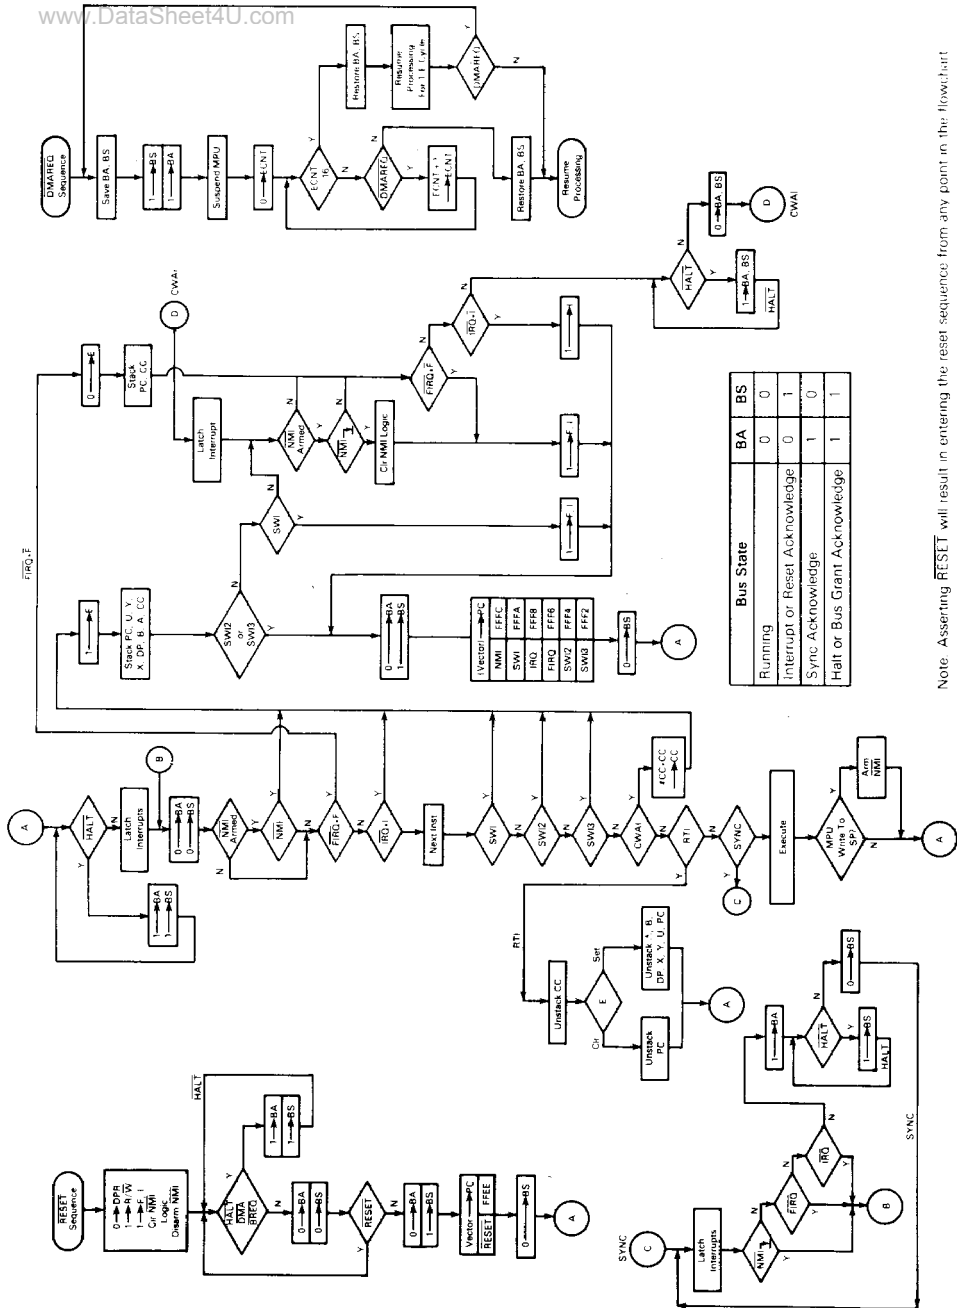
www.DataSheet4U.com

DMAREQ Sequence
Save BA, BS
1 → BS
1 → BA
Suspend MPU
0 → E(CNT)
E(CNT) 16
DMAREQ
E(CNT) + 1 → E(CNT)
Restore BA, BS
Restore BA, BS
Resume Processing For 1 E Cycle
DMAREQ
Resume Processing
Y
N
Y
N

$\overline{FIRQ}$•F
0 → F
Stack PC, CC
D CWAI
Latch Interrupt
$\overline{NMI}$ Armed
$\overline{NMI}$
Clr $\overline{NMI}$ Logic
$\overline{FIRQ}$•F
$\overline{IRQ}$•I
1 → I
1 → I
1 → F
SWI
1 → I
HALT
0 → BA, BS
D CWAI
1 → BA, BS
HALT
1 → E
Stack PC, U, Y, X, DP, B, A, CC
SWI2 or SWI3
0 → BA
1 → BS

| (Vector) → PC | |
|---|---|
| NMI | FFFC |
| SWI | FFFA |
| FIRQ | FFF6 |
| IRQ | FFF8 |
| SWI2 | FFF4 |
| SWI3 | FFF2 |

0 → BS
A

| Bus State | BA | BS |
|---|---|---|
| Running | 0 | 0 |
| Interrupt or Reset Acknowledge | 0 | 1 |
| Sync Acknowledge | 1 | 0 |
| Halt or Bus Grant Acknowledge | 1 | 1 |

Note: Asserting $\overline{RESET}$ will result in entering the reset sequence from any point in the flowchart.

A
HALT
Latch Interrupts
B
0 → BA
0 → BS
1 → BA
1 → BS
$\overline{NMI}$ Armed
NMI
$\overline{FIRQ}$•F
$\overline{IRQ}$•I
Next Inst
SWI
SWI2
SWI3
CWAI
#CC•CC → CC
RTI
SYNC
C
Execute
MPU Write To SP?
Arm $\overline{NMI}$
A

RTI
Unstack CC
E
Set
Clr
Unstack A, B, DP, X, Y, U, PC
Unstack PC
A
1 → BA
HALT
0 → BS
1 → BS
HALT

$\overline{RESET}$ Sequence
0 → DPR
1 → R/$\overline{W}$
1 → F, I
Clr $\overline{NMI}$ Logic
Disarm $\overline{NMI}$
HALT
$\overline{HALT}$ + $\overline{DMA}$/$\overline{BREQ}$
1 → BA
1 → BS
0 → BA
0 → BS
RESET
0 → BA
1 → BS
Vector → PC
RESET FFFE
0 → BS
A

SYNC
C
Latch Interrupts
$\overline{NMI}$
$\overline{FIRQ}$
$\overline{IRQ}$
B
SYNC
Y
N